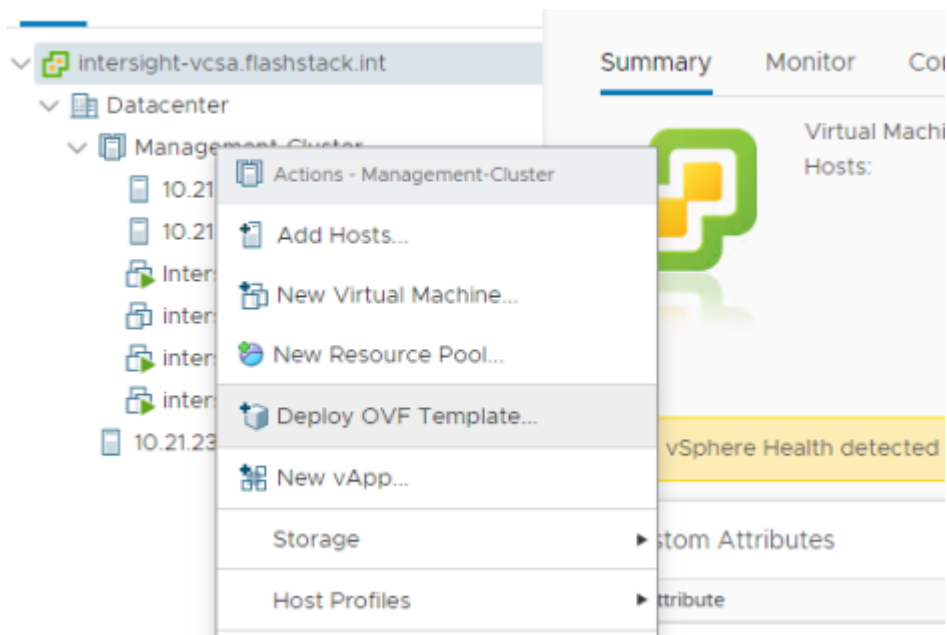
intersight-vcsa.flashstack.int
Datacenter
Management-Cluster
10.21
10.21
Inters
inters
inters
inters
10.21.23

Actions - Management-Cluster
Add Hosts...
New Virtual Machine...
New Resource Pool...
Deploy OVF Template...
New vApp...
Storage
Host Profiles

Summary
Monitor
Co
Virtual Machi
Hosts:
vSphere Health detected
stom Attributes
ttribute